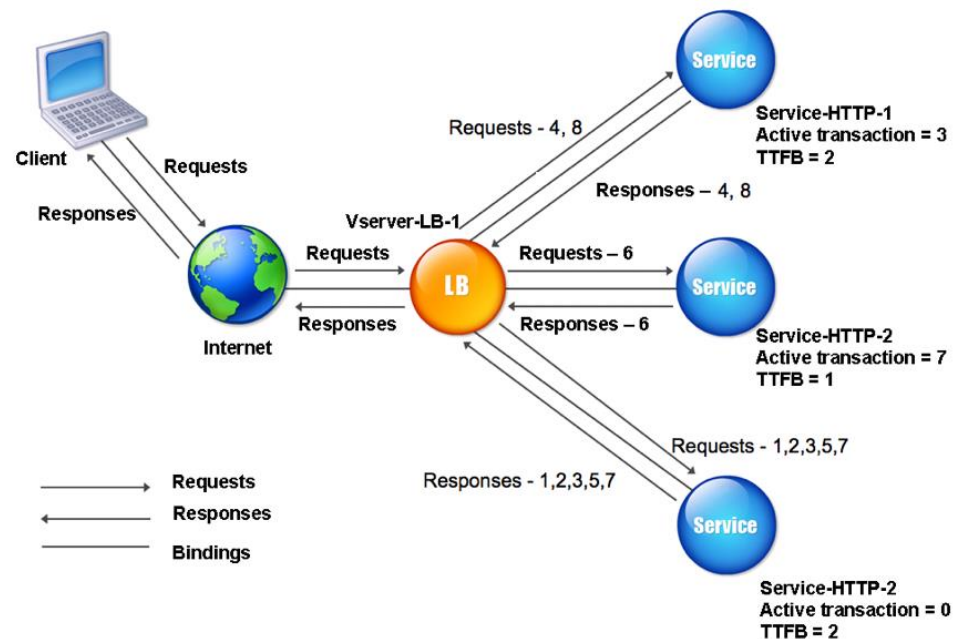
Client

Requests

Responses

Internet

Requests

Responses

Vserver-LB-1

LB

Requests - 4, 8

Responses – 4, 8

Service

Service-HTTP-1
Active transaction = 3
TTFB = 2

Requests – 6

Responses – 6

Service

Service-HTTP-2
Active transaction = 7
TTFB = 1

Requests - 1,2,3,5,7

Responses - 1,2,3,5,7

Service

Service-HTTP-2
Active transaction = 0
TTFB = 2

Requests

Responses

Bindings